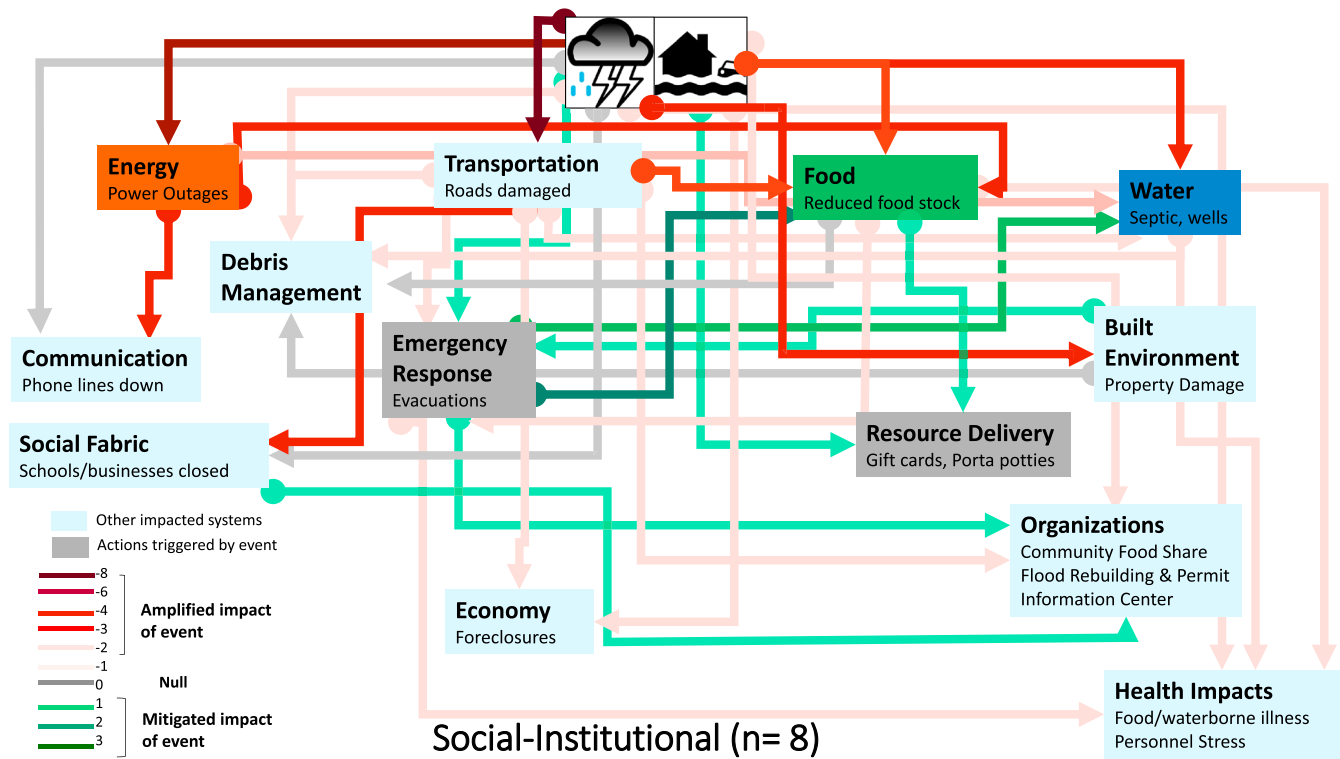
Energy
Power Outages

Transportation
Roads damaged

Food
Reduced food stock

Water
Septic, wells

Debris Management

Communication
Phone lines down

Emergency Response
Evacuations

Built Environment
Property Damage

Social Fabric
Schools/businesses closed

Resource Delivery
Gift cards, Porta potties

Organizations
Community Food Share
Flood Rebuilding & Permit Information Center

Economy
Foreclosures

Health Impacts
Food/waterborne illness
Personnel Stress

Other impacted systems
Actions triggered by event

-8
-6
-4
-3
-2
-1
0
1
2
3

Amplified impact of event
Null
Mitigated impact of event

Social-Institutional (n= 8)